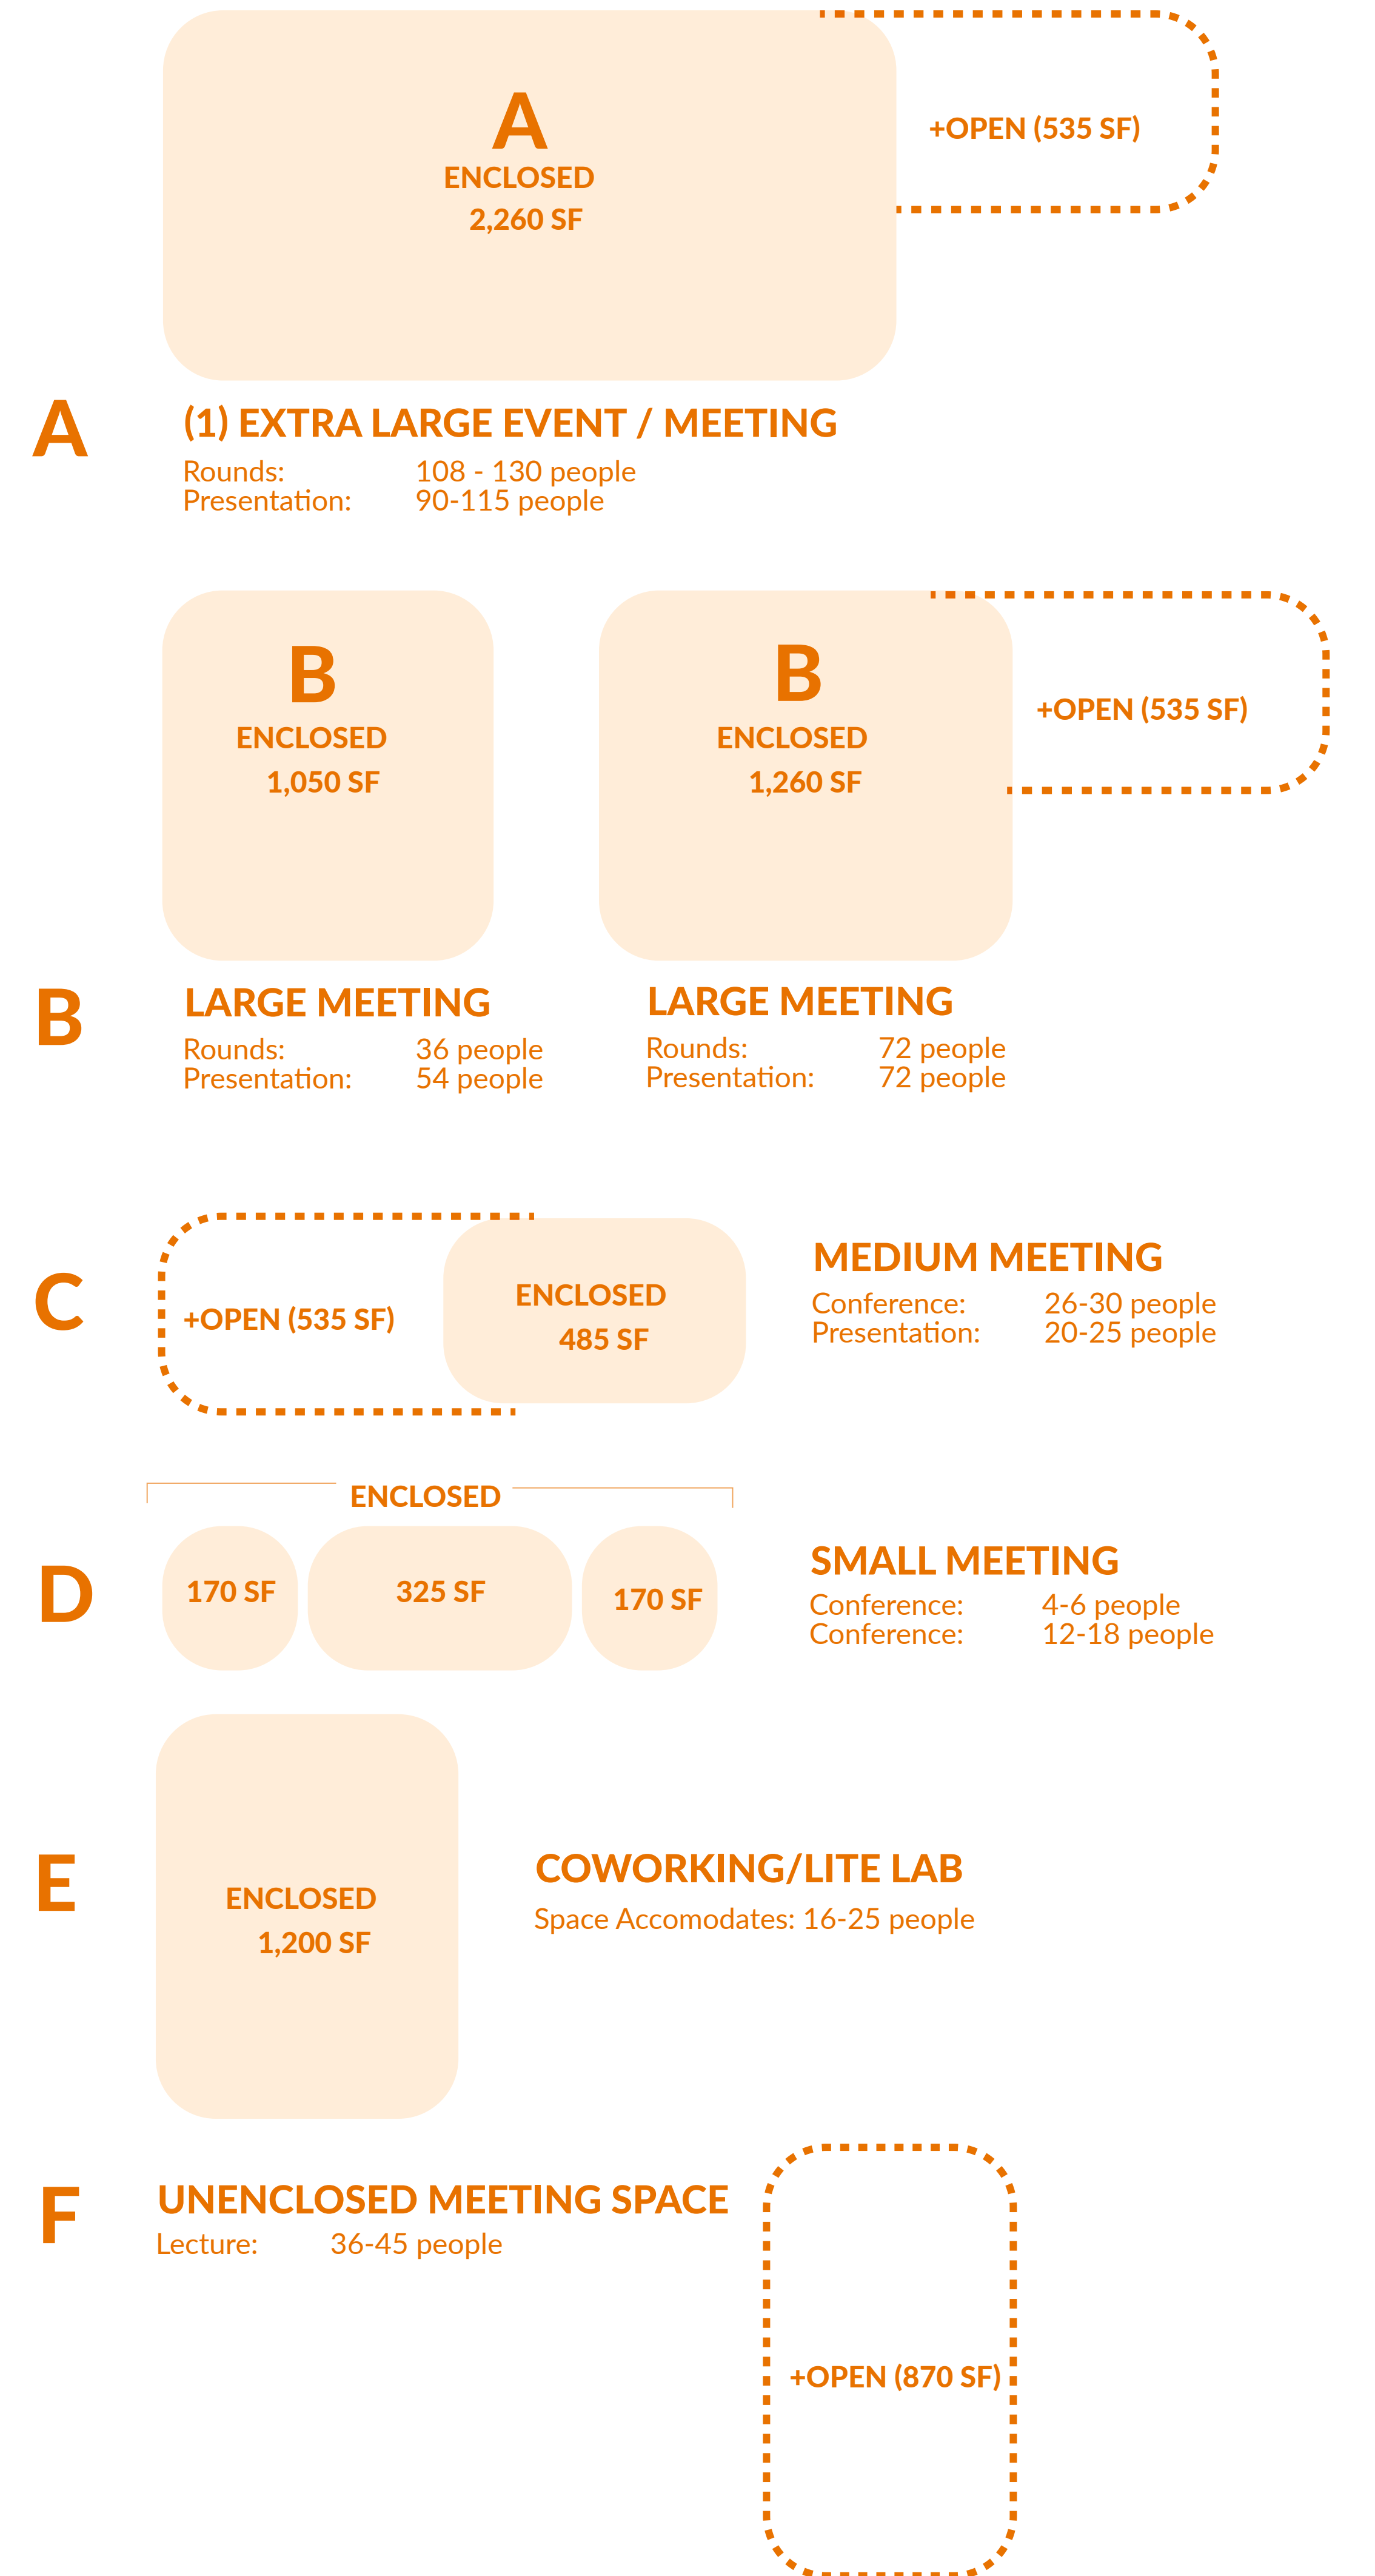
A
ENCLOSED
2,260 SF

+OPEN (535 SF)

A

(1) EXTRA LARGE EVENT / MEETING

| | |
|---|---|
| Rounds: | 108 - 130 people |
| Presentation: | 90-115 people |

B
ENCLOSED
1,050 SF

B
ENCLOSED
1,260 SF

+OPEN (535 SF)

B

LARGE MEETING

| | |
|---|---|
| Rounds: | 36 people |
| Presentation: | 54 people |

LARGE MEETING

| | |
|---|---|
| Rounds: | 72 people |
| Presentation: | 72 people |

C

+OPEN (535 SF)

ENCLOSED
485 SF

MEDIUM MEETING

| | |
|---|---|
| Conference: | 26-30 people |
| Presentation: | 20-25 people |

ENCLOSED

D

170 SF

325 SF

170 SF

SMALL MEETING

| | |
|---|---|
| Conference: | 4-6 people |
| Conference: | 12-18 people |

E

ENCLOSED
1,200 SF

COWORKING/LITE LAB
Space Accomodates: 16-25 people

F

UNENCLOSED MEETING SPACE
Lecture: 36-45 people

+OPEN (870 SF)